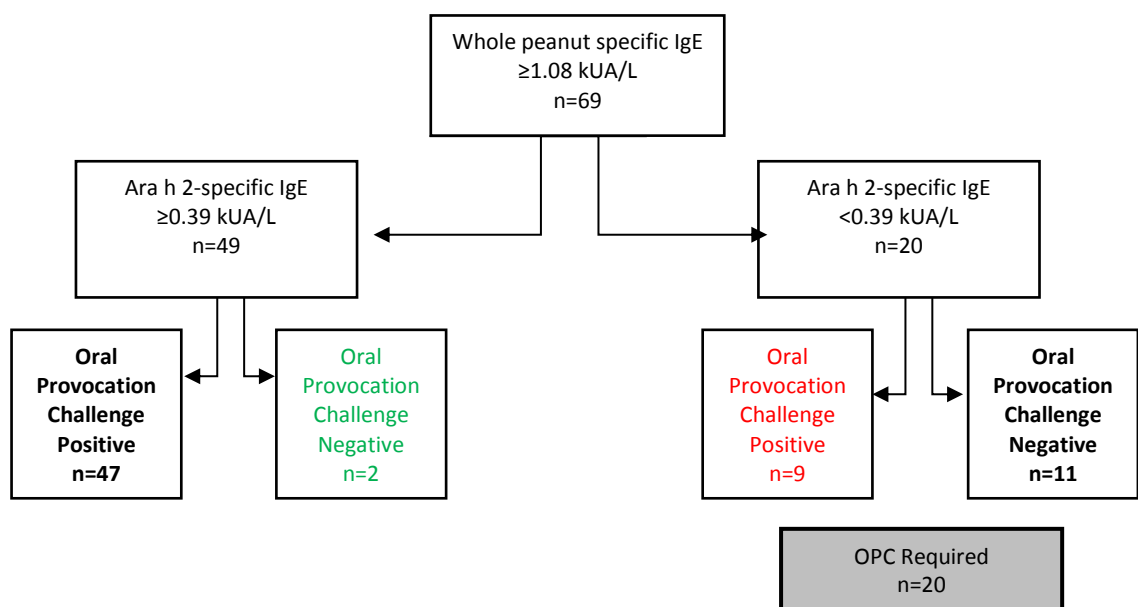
Whole peanut specific IgE
≥1.08 kUA/L
n=69

Ara h 2-specific IgE
≥0.39 kUA/L
n=49

Ara h 2-specific IgE
<0.39 kUA/L
n=20

Oral Provocation Challenge Positive
n=47

Oral Provocation Challenge Negative
n=2

Oral Provocation Challenge Positive
n=9

Oral Provocation Challenge Negative
n=11

OPC Required
n=20